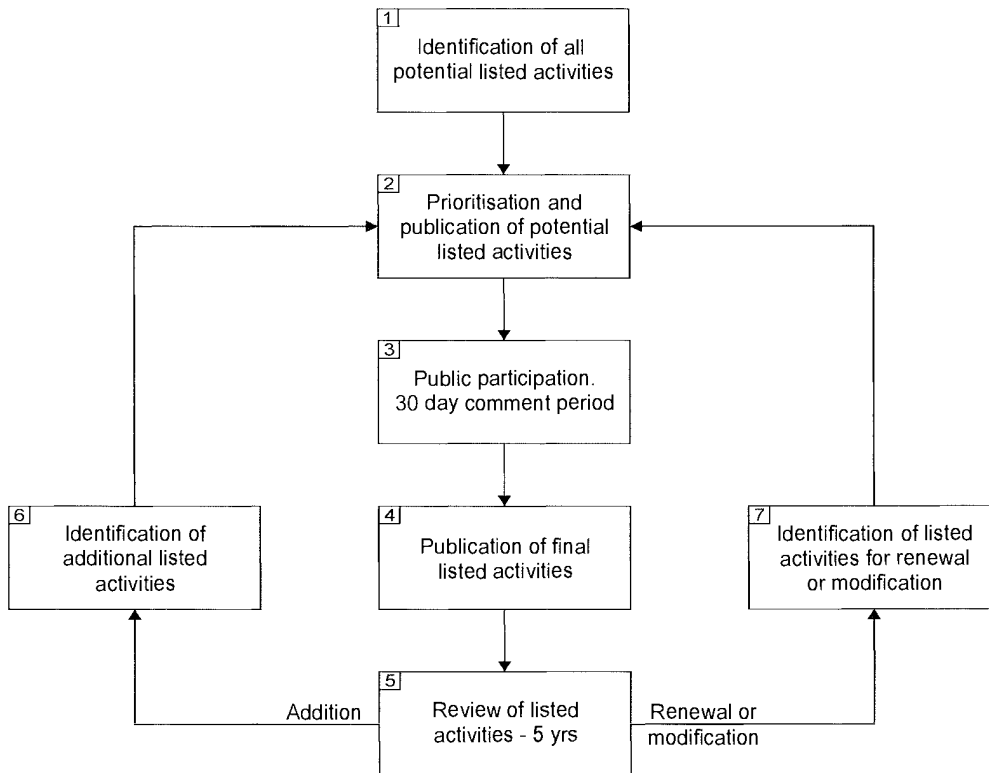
1
Identification of all potential listed activities

2
Prioritisation and publication of potential listed activities

3
Public participation. 30 day comment period

4
Publication of final listed activities

5
Review of listed activities - 5 yrs

6
Identification of additional listed activities

7
Identification of listed activities for renewal or modification

Addition

Renewal or modification